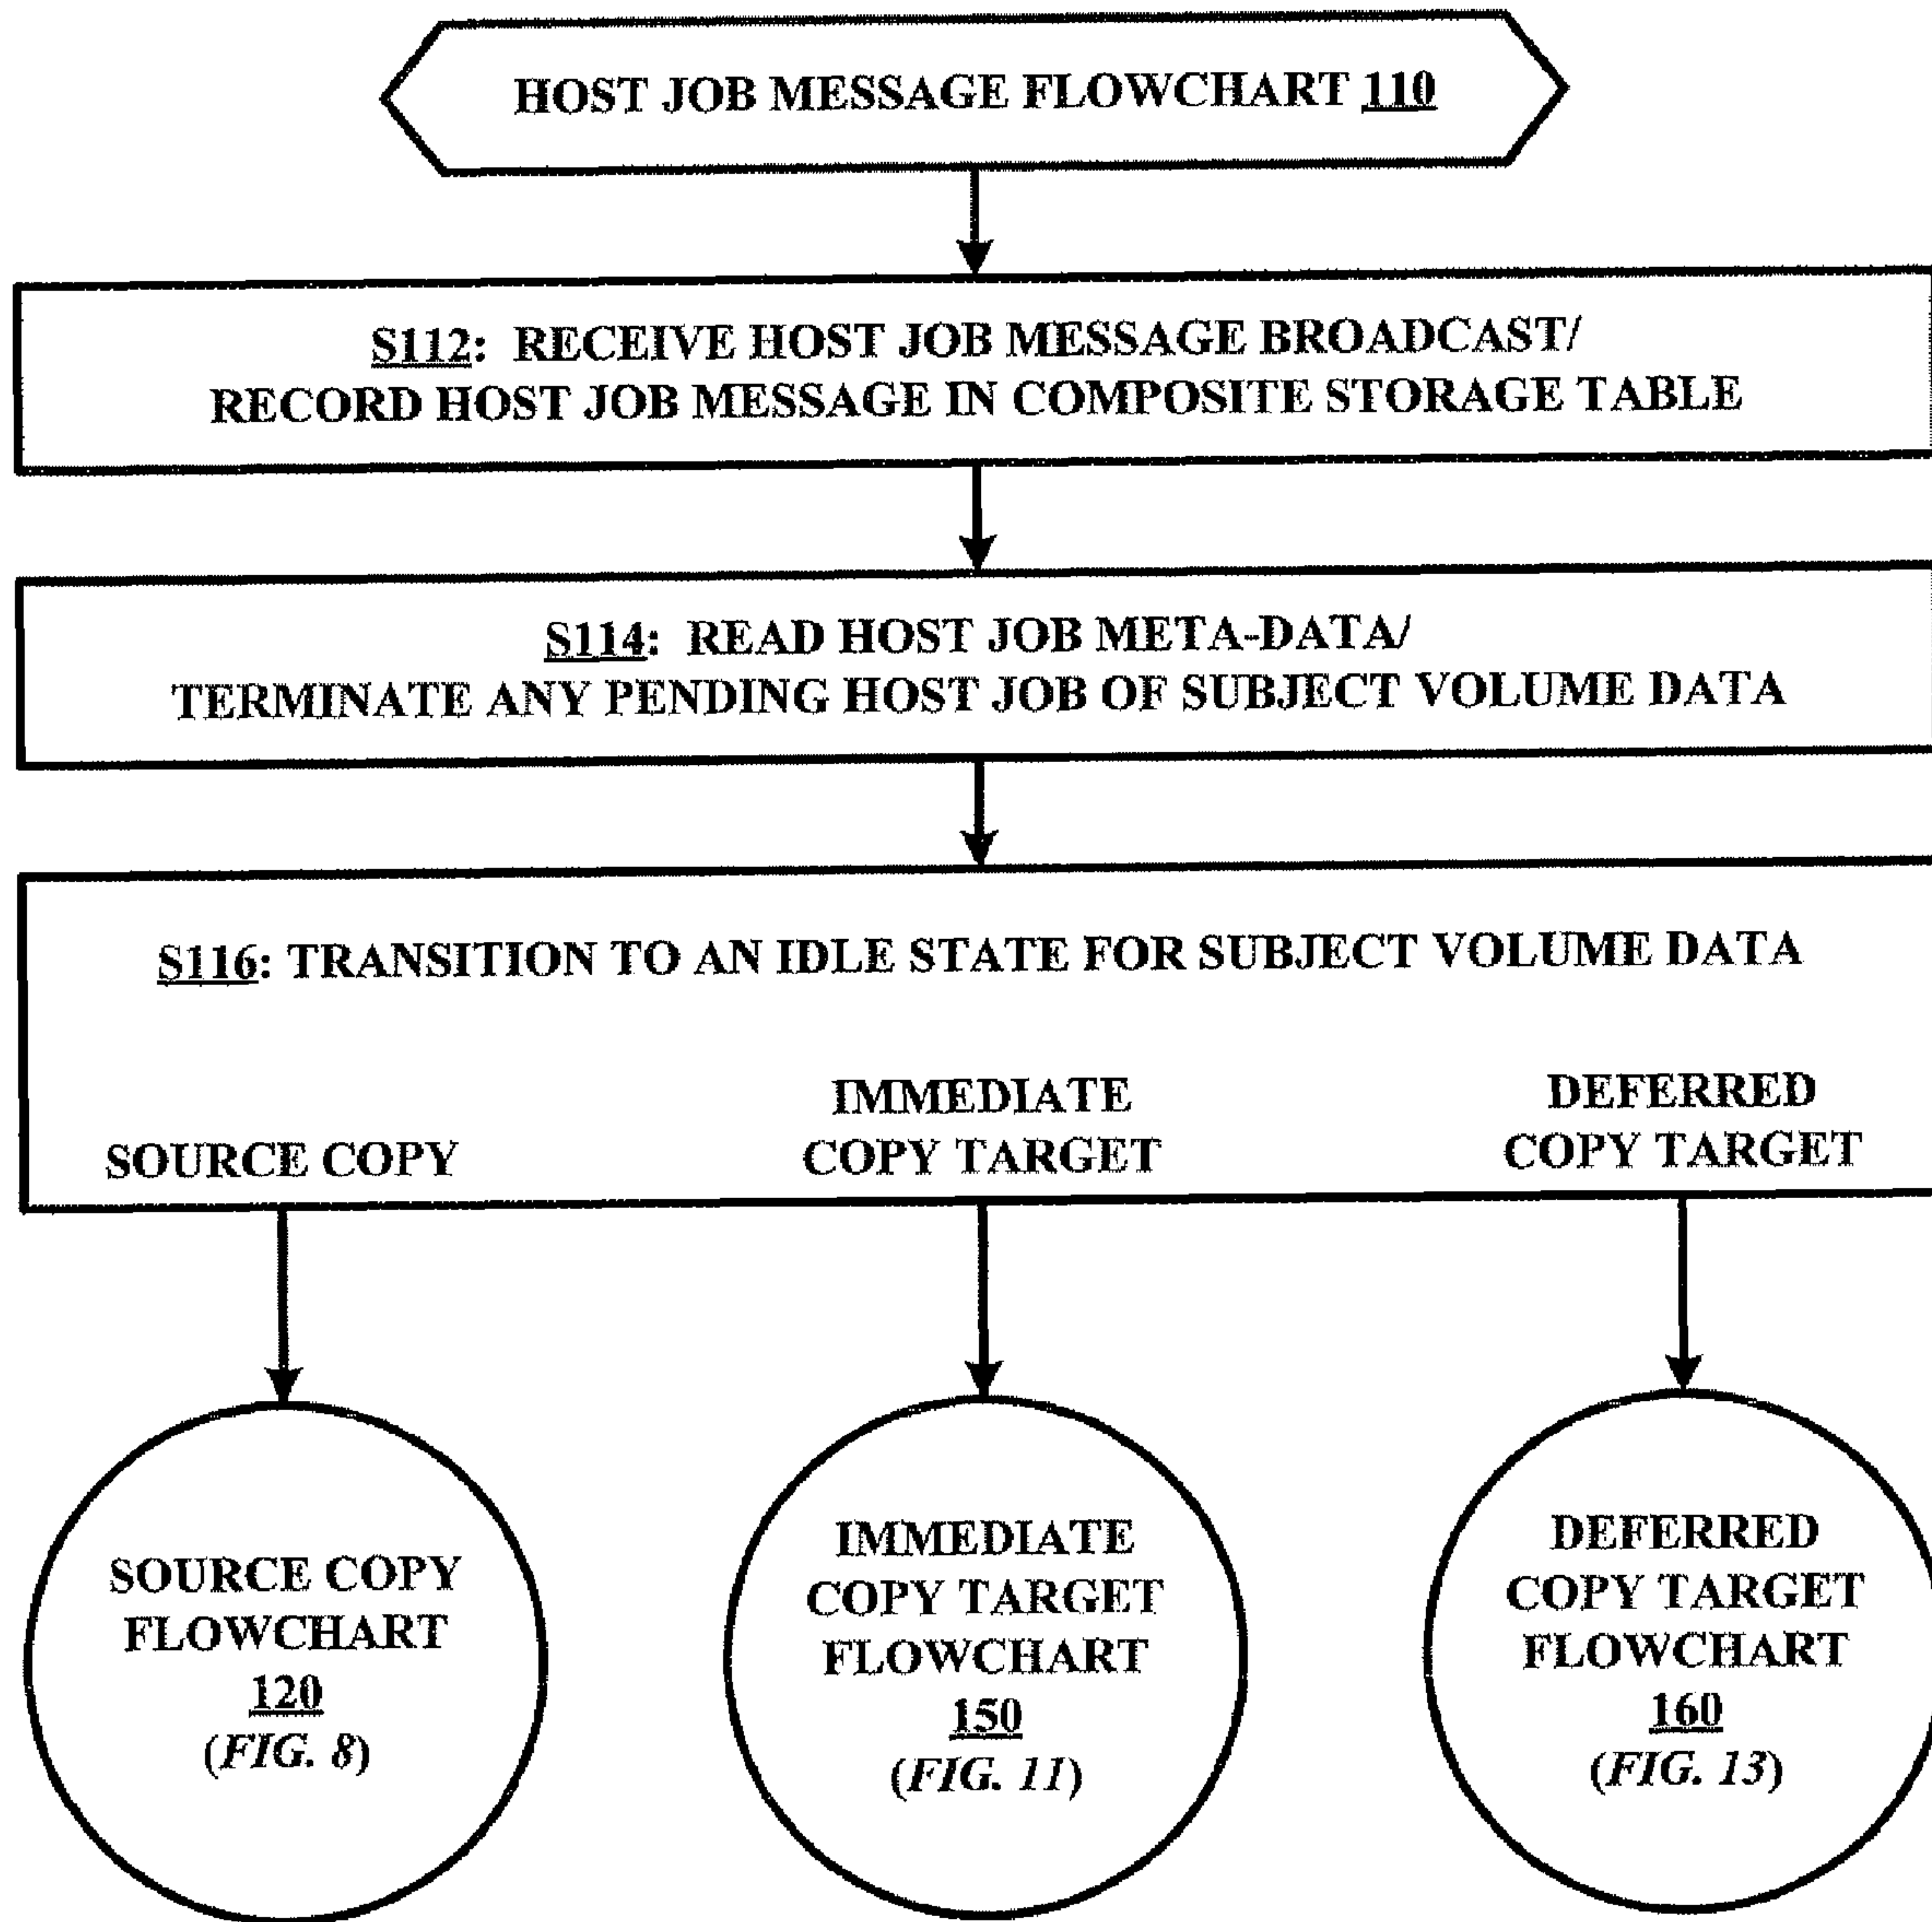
HOST JOB MESSAGE FLOWCHART 110

S112: RECEIVE HOST JOB MESSAGE BROADCAST/ RECORD HOST JOB MESSAGE IN COMPOSITE STORAGE TABLE

S114: READ HOST JOB META-DATA/ TERMINATE ANY PENDING HOST JOB OF SUBJECT VOLUME DATA

S116: TRANSITION TO AN IDLE STATE FOR SUBJECT VOLUME DATA

SOURCE COPY

IMMEDIATE COPY TARGET

DEFERRED COPY TARGET

SOURCE COPY FLOWCHART 120 (FIG. 8)

IMMEDIATE COPY TARGET FLOWCHART 150 (FIG. 11)

DEFERRED COPY TARGET FLOWCHART 160 (FIG. 13)